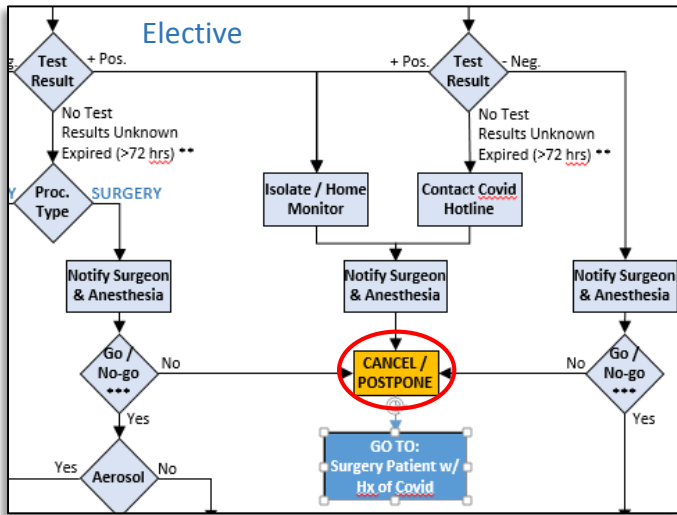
Elective

g.

Test Result

+ Pos.

No Test
Results Unknown
Expired (>72 hrs) **

Y

Proc. Type

SURGERY

Notify Surgeon & Anesthesia

Go / No-go ***

No

Yes

Yes

Aerosol

No

+ Pos.

Test Result

- Neg.

No Test
Results Unknown
Expired (>72 hrs) **

Isolate / Home Monitor

Contact Covid Hotline

Notify Surgeon & Anesthesia

CANCEL / POSTPONE

GO TO:
Surgery Patient w/ Hx of Covid

Notify Surgeon & Anesthesia

No

Go / No-go ***

Yes